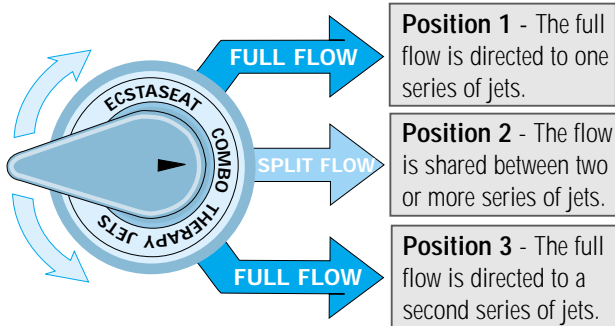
ECSTASEAT COMBO THERAPY JETS

FULL FLOW

Position 1 - The full flow is directed to one series of jets.

SPLIT FLOW

Position 2 - The flow is shared between two or more series of jets.

FULL FLOW

Position 3 - The full flow is directed to a second series of jets.